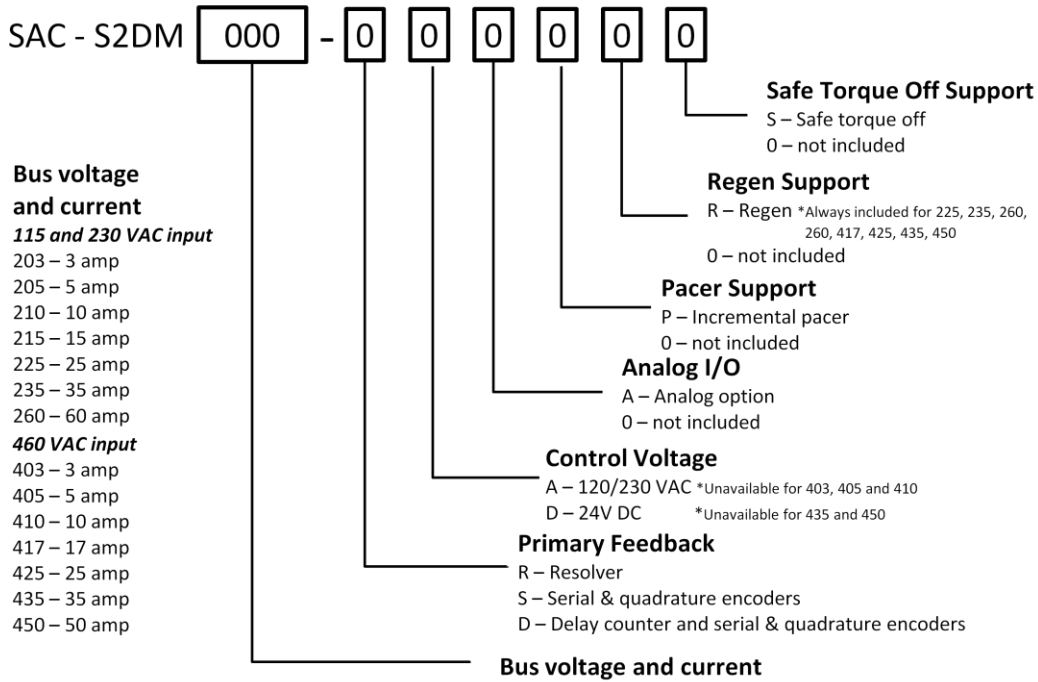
SAC - S2DM 000 - 0 0 0 0 0 0

Safe Torque Off Support
S – Safe torque off
0 – not included

Regen Support
R – Regen *Always included for 225, 235, 260, 260, 417, 425, 435, 450
0 – not included

Pacer Support
P – Incremental pacer
0 – not included

Analog I/O
A – Analog option
0 – not included

Control Voltage
A – 120/230 VAC *Unavailable for 403, 405 and 410
D – 24V DC *Unavailable for 435 and 450

Primary Feedback
R – Resolver
S – Serial & quadrature encoders
D – Delay counter and serial & quadrature encoders

Bus voltage and current

Bus voltage and current
115 and 230 VAC input
203 – 3 amp
205 – 5 amp
210 – 10 amp
215 – 15 amp
225 – 25 amp
235 – 35 amp
260 – 60 amp
460 VAC input
403 – 3 amp
405 – 5 amp
410 – 10 amp
417 – 17 amp
425 – 25 amp
435 – 35 amp
450 – 50 amp